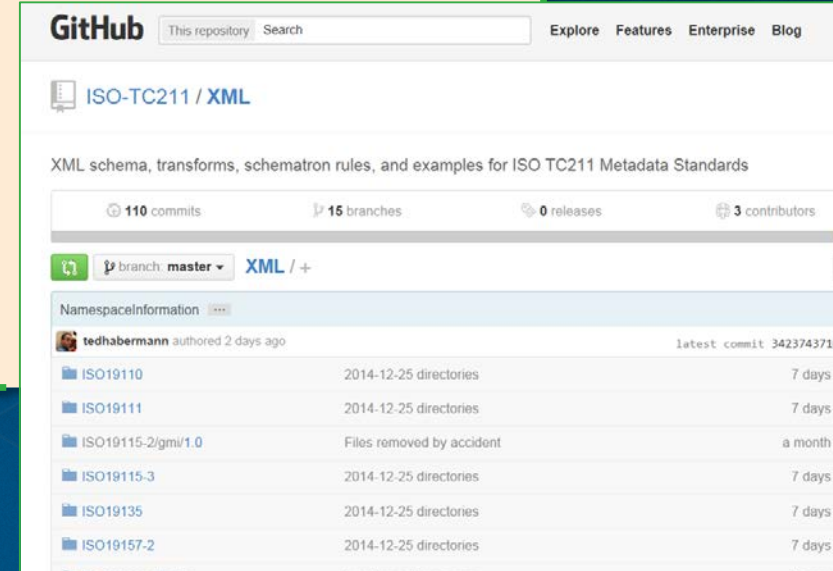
GitHub This repository Search Explore Features Enterprise Blog

ISO-TC211 / XML

XML schema, transforms, schematron rules, and examples for ISO TC211 Metadata Standards

110 commits 15 branches 0 releases 3 contributors

branch: master XML / +

NamespaceInformation ...

tedhabermann authored 2 days ago latest commit 342374371

| | | |
|---|---|---|
| ISO19110 | 2014-12-25 directories | 7 days |
| ISO19111 | 2014-12-25 directories | 7 days |
| ISO19115-2/gmi/1.0 | Files removed by accident | a month |
| ISO19115-3 | 2014-12-25 directories | 7 days |
| ISO19135 | 2014-12-25 directories | 7 days |
| ISO19157-2 | 2014-12-25 directories | 7 days |